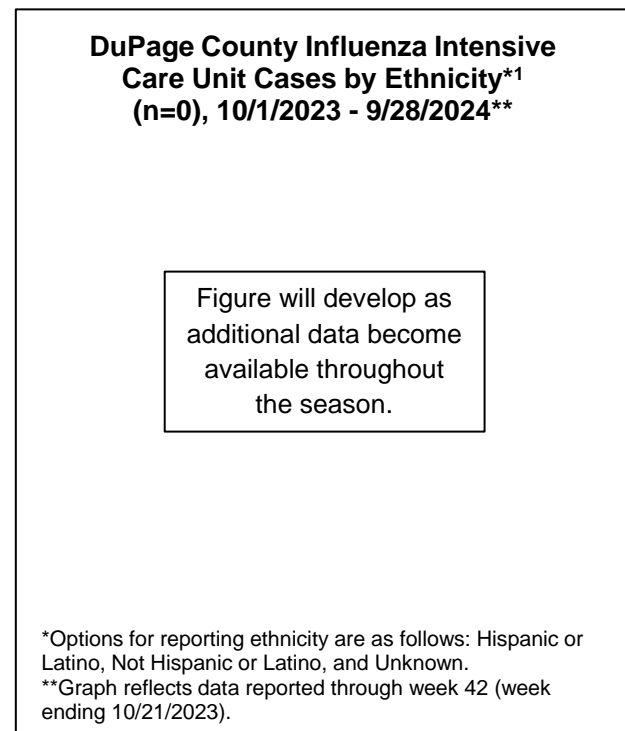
DuPage County Influenza Intensive Care Unit Cases by Ethnicity*$^1$ (n=0), 10/1/2023 - 9/28/2024**

Figure will develop as additional data become available throughout the season.

*Options for reporting ethnicity are as follows: Hispanic or Latino, Not Hispanic or Latino, and Unknown.
**Graph reflects data reported through week 42 (week ending 10/21/2023).